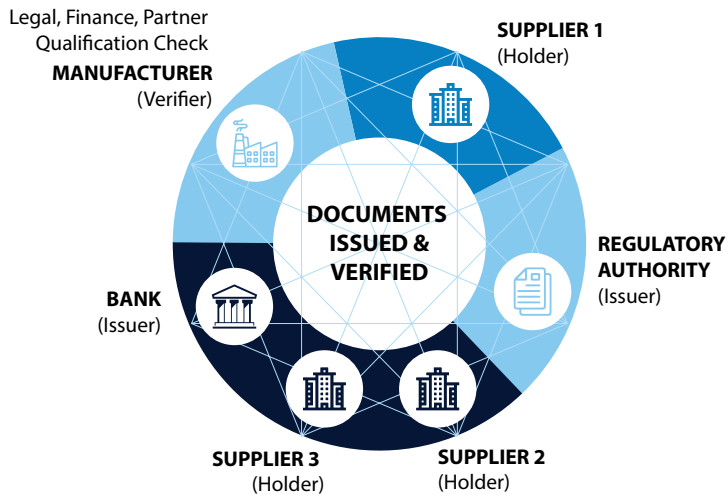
Legal, Finance, Partner Qualification Check
MANUFACTURER
(Verifier)

SUPPLIER 1
(Holder)

DOCUMENTS ISSUED & VERIFIED

REGULATORY AUTHORITY
(Issuer)

BANK
(Issuer)

SUPPLIER 3
(Holder)

SUPPLIER 2
(Holder)